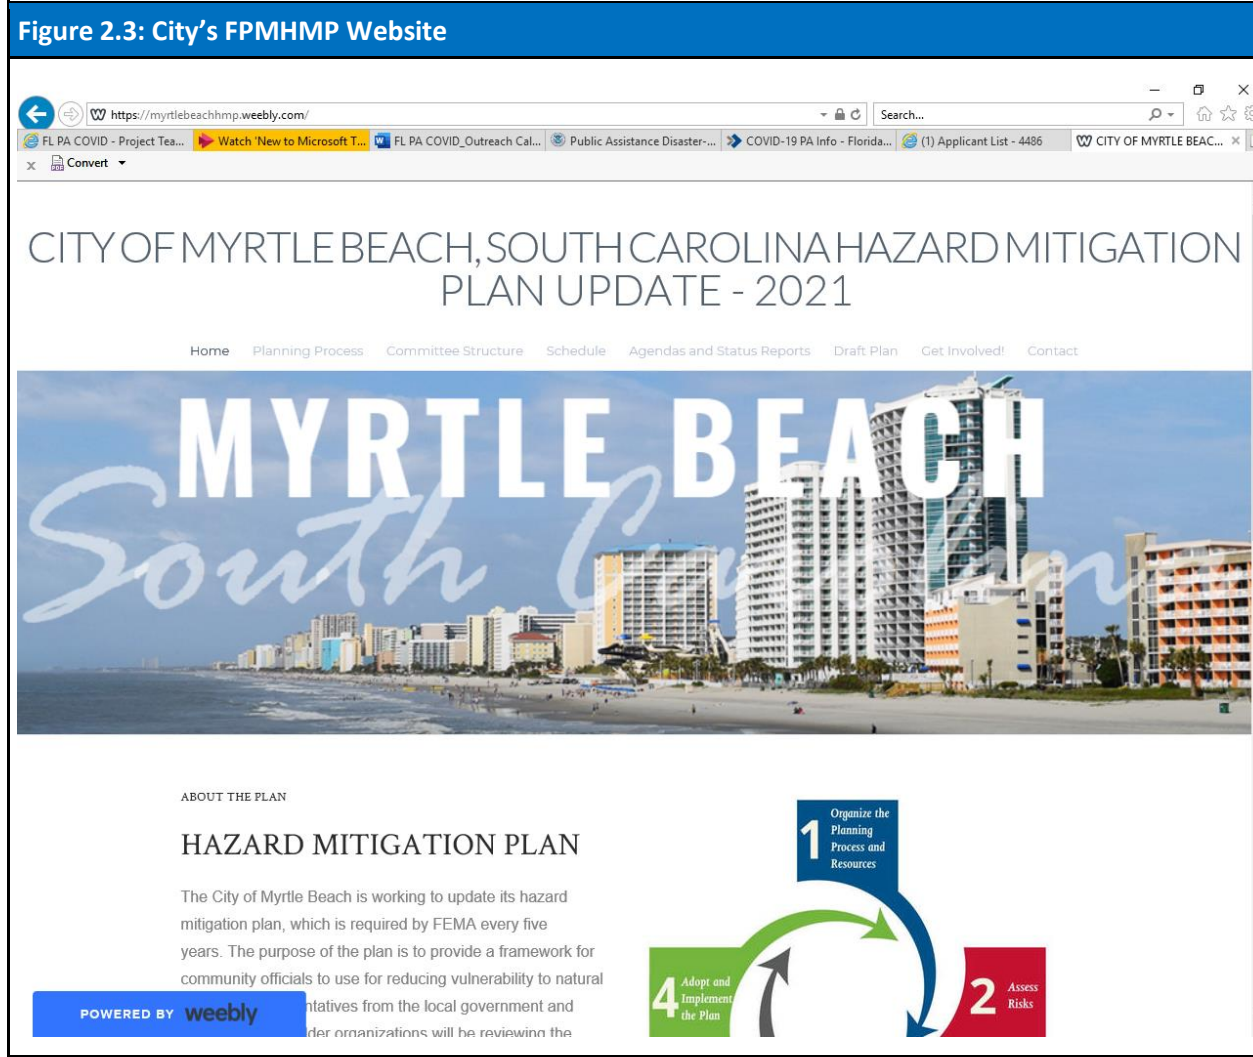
Figure 2.3: City's FPMHMP Website

https://myrtlebeachhmp.weebly.com/

Search...

FL PA COVID - Project Tea... Watch 'New to Microsoft T... FL PA COVID_Outreach Cal... Public Assistance Disaster-... COVID-19 PA Info - Florida... (1) Applicant List - 4486 CITY OF MYRTLE BEAC...

Convert

CITY OF MYRTLE BEACH, SOUTH CAROLINA HAZARD MITIGATION PLAN UPDATE - 2021

Home Planning Process Committee Structure Schedule Agendas and Status Reports Draft Plan Get Involved! Contact

MYRTLE BEACH
South Ca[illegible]

ABOUT THE PLAN

HAZARD MITIGATION PLAN

The City of Myrtle Beach is working to update its hazard mitigation plan, which is required by FEMA every five years. The purpose of the plan is to provide a framework for community officials to use for reducing vulnerability to natural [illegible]ntatives from the local government and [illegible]der organizations will be reviewing the

POWERED BY weebly

1 Organize the Planning Process and Resources

2 Assess Risks

4 Adopt and Implement the Plan